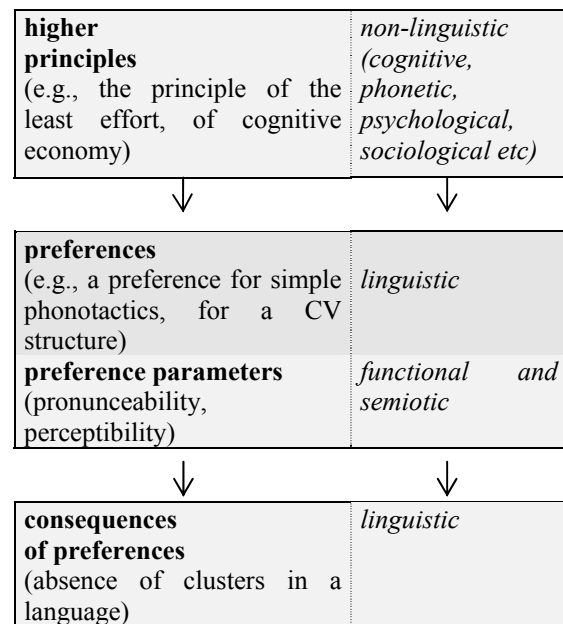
| higher principles (e.g., the principle of the least effort, of cognitive economy) | non-linguistic (cognitive, phonetic, psychological, sociological etc) |
|---|---|

| preferences (e.g., a preference for simple phonotactics, for a CV structure) | linguistic |
|---|---|
| preference parameters (pronunceability, perceptibility) | functional and semiotic |

| consequences of preferences (absence of clusters in a language) | linguistic |
|---|---|